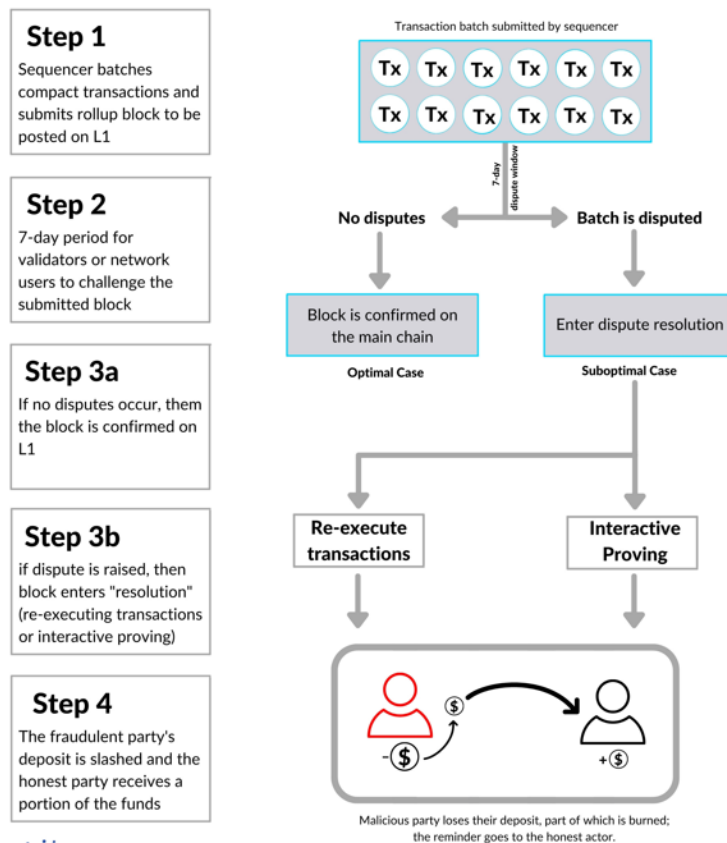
Step 1
Sequencer batches compact transactions and submits rollup block to be posted on L1

Step 2
7-day period for validators or network users to challenge the submitted block

Step 3a
If no disputes occur, them the block is confirmed on L1

Step 3b
if dispute is raised, then block enters "resolution" (re-executing transactions or interactive proving)

Step 4
The fraudulent party's deposit is slashed and the honest party receives a portion of the funds

Transaction batch submitted by sequencer

Tx Tx Tx Tx Tx Tx
Tx Tx Tx Tx Tx Tx

7-day dispute window

No disputes

Batch is disputed

Block is confirmed on the main chain

Optimal Case

Enter dispute resolution

Suboptimal Case

Re-execute transactions

Interactive Proving

$

-$

+$

Malicious party loses their deposit, part of which is burned; the reminder goes to the honest actor.